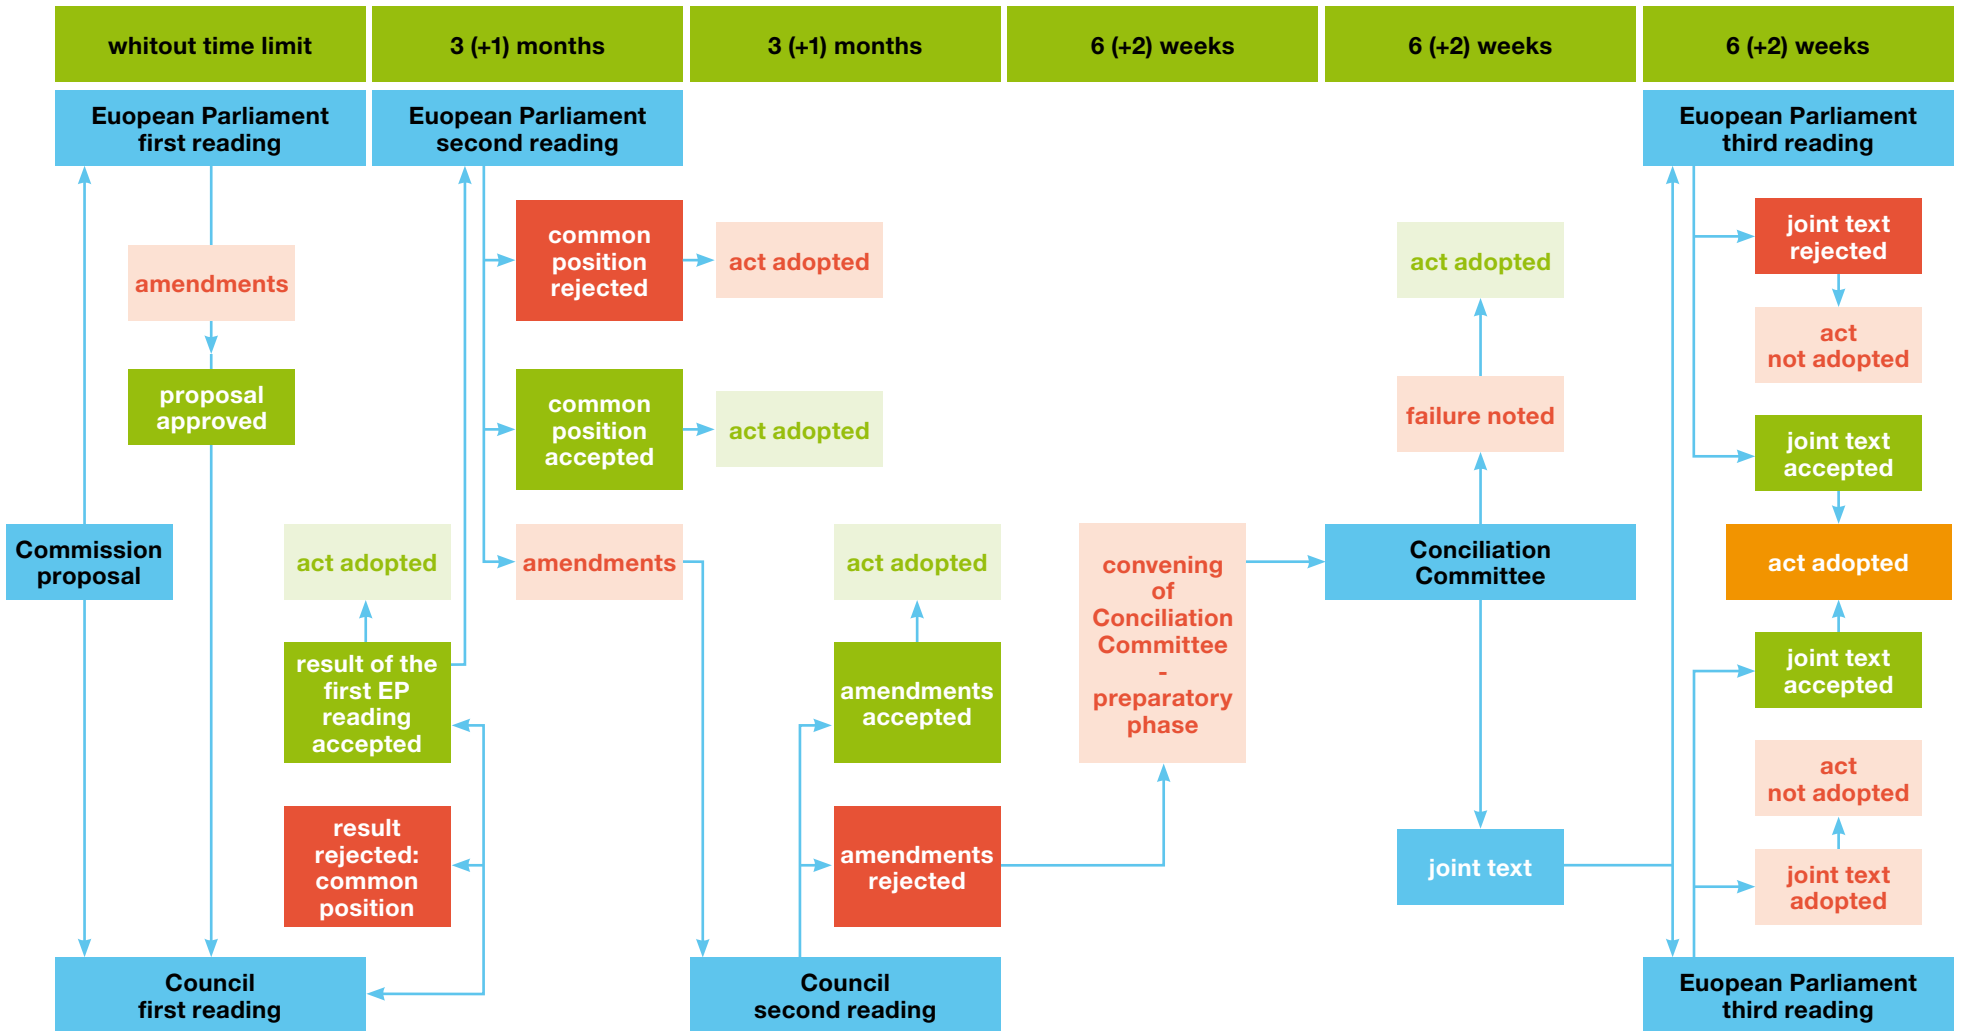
whitout time limit

3 (+1) months

3 (+1) months

6 (+2) weeks

6 (+2) weeks

6 (+2) weeks

Euopean Parliament first reading

Euopean Parliament second reading

Euopean Parliament third reading

amendments

proposal approved

Commission proposal

common position rejected

act adopted

common position accepted

act adopted

amendments

act adopted

result of the first EP reading accepted

result rejected: common position

act adopted

amendments accepted

amendments rejected

convening of Conciliation Committee - preparatory phase

act adopted

failure noted

Conciliation Committee

joint text

joint text rejected

act not adopted

joint text accepted

act adopted

joint text accepted

act not adopted

joint text adopted

Council first reading

Council second reading

Euopean Parliament third reading